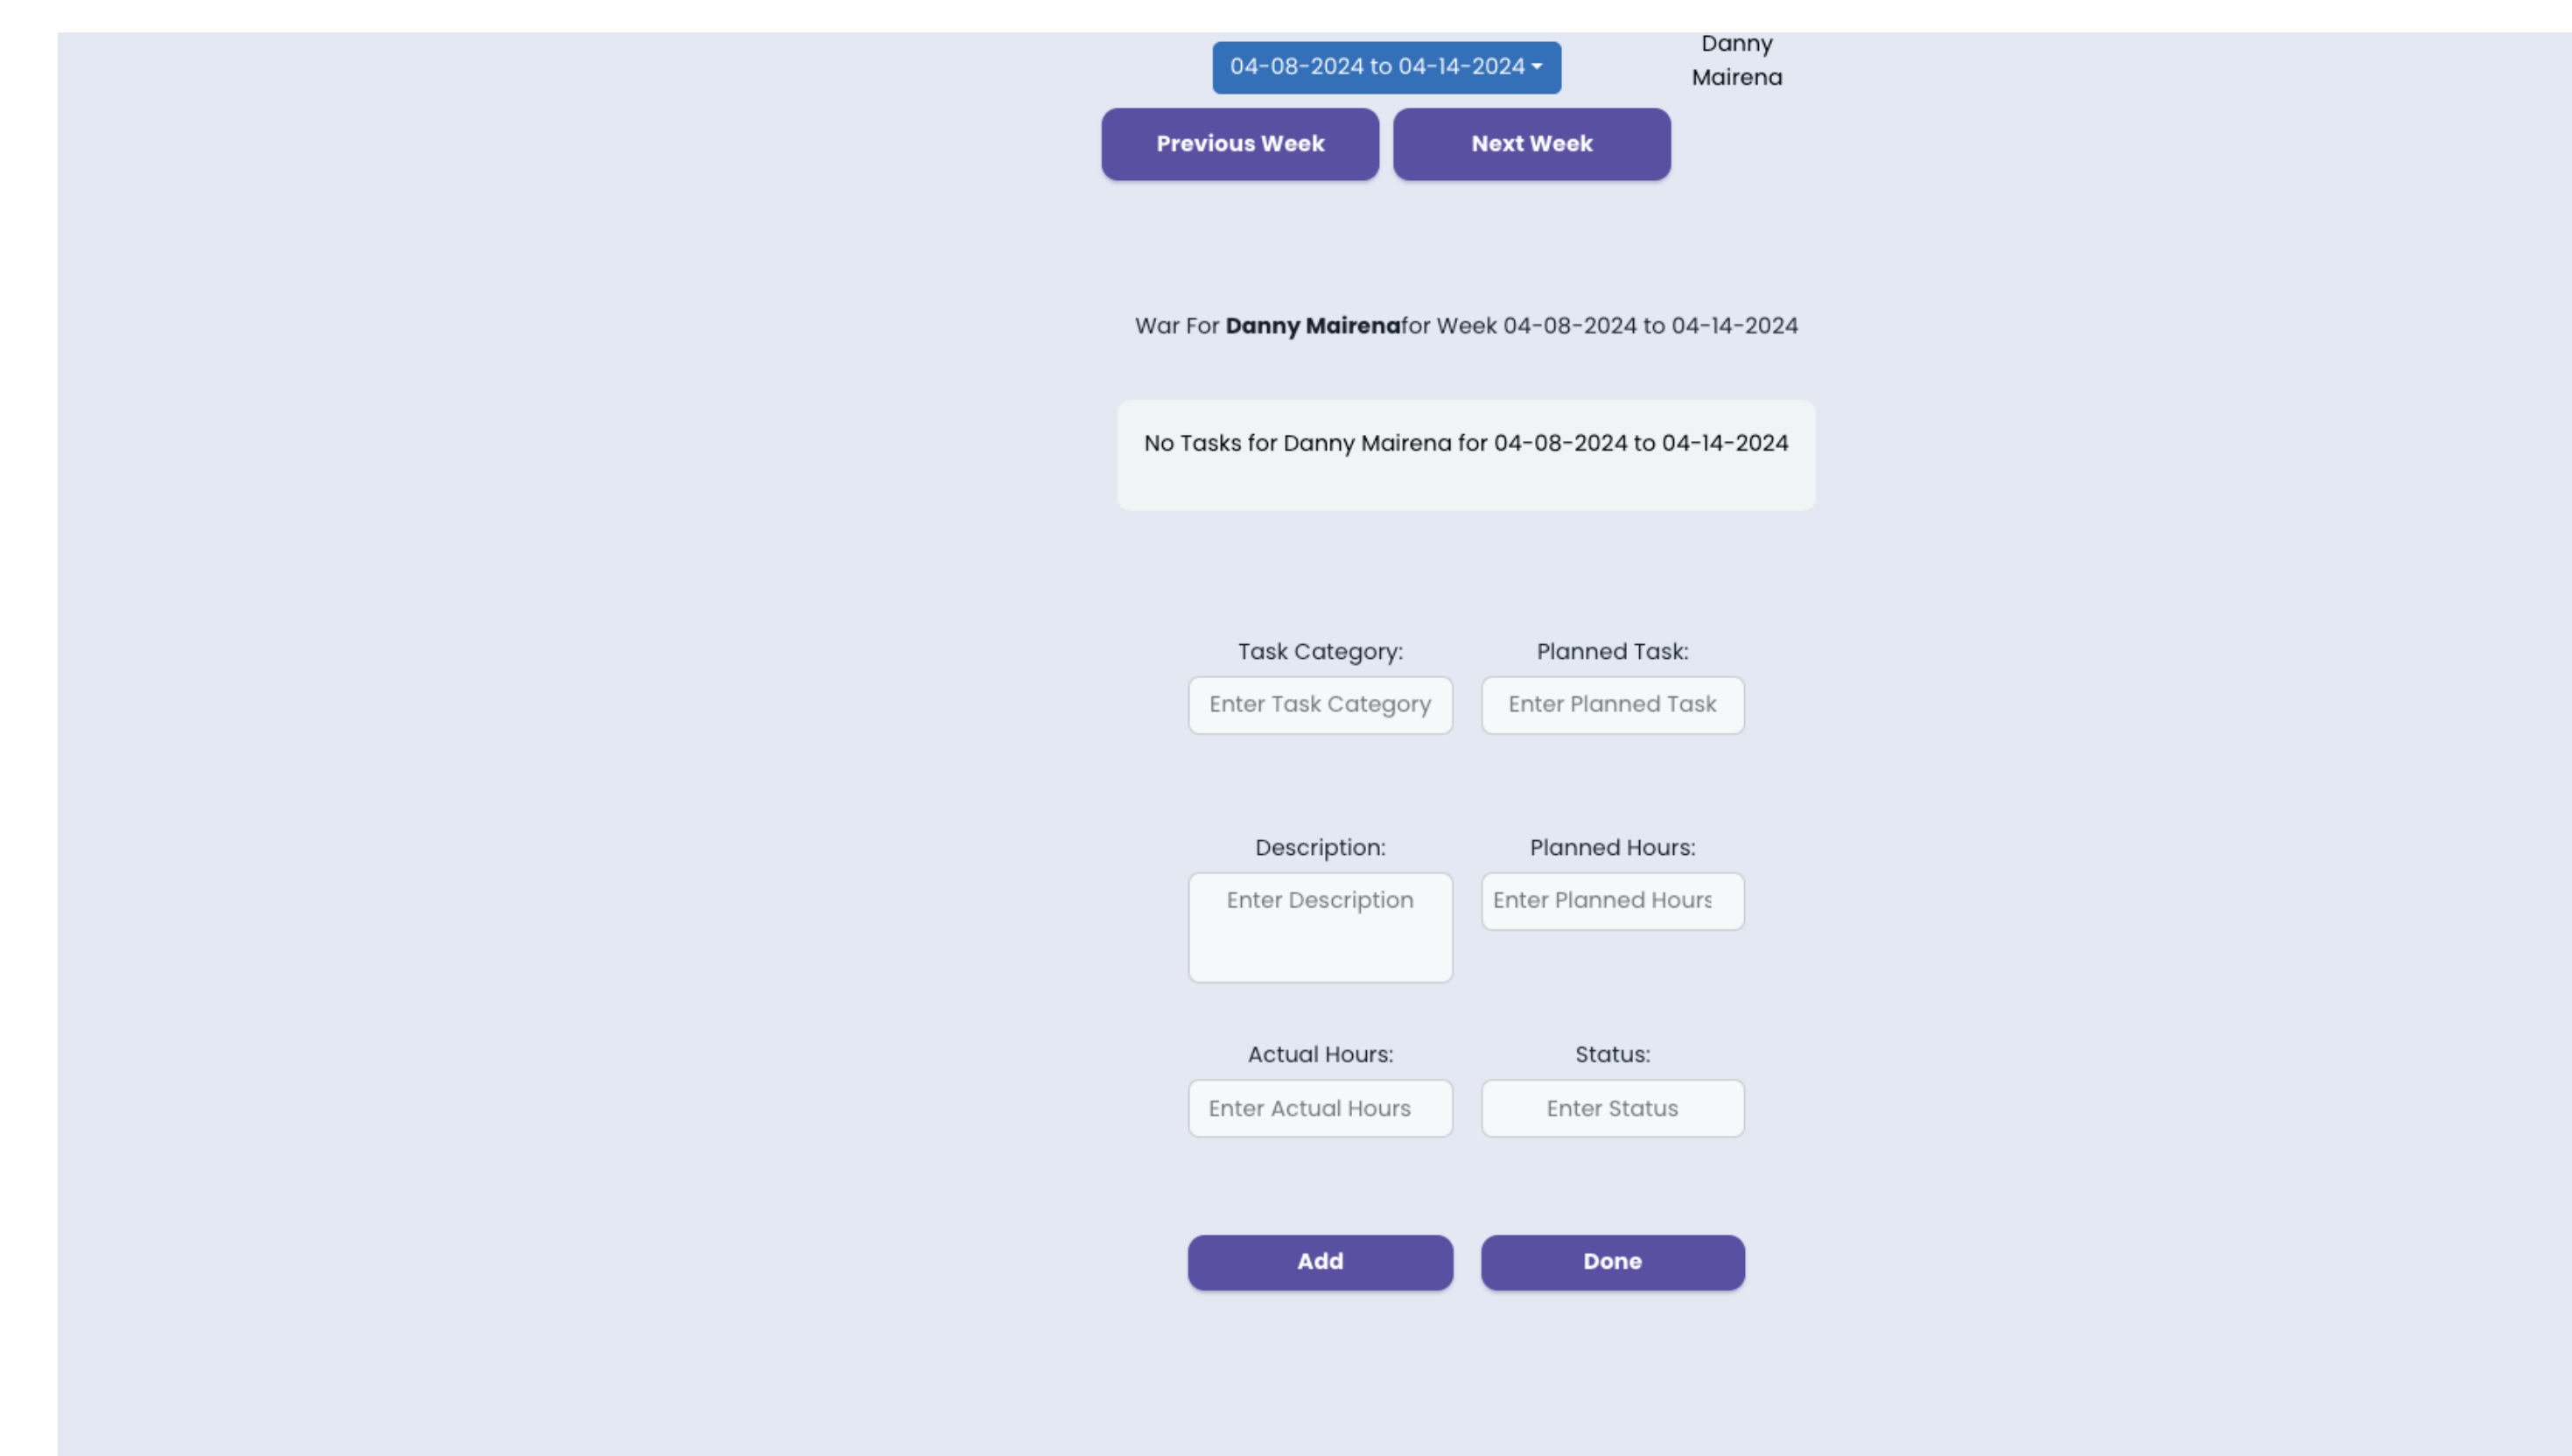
04-08-2024 to 04-14-2024

Danny Mairena

Previous Week

Next Week

War For **Danny Mairena**for Week 04-08-2024 to 04-14-2024

No Tasks for Danny Mairena for 04-08-2024 to 04-14-2024

Task Category:

Enter Task Category

Planned Task:

Enter Planned Task

Description:

Enter Description

Planned Hours:

Enter Planned Hours

Actual Hours:

Enter Actual Hours

Status:

Enter Status

Add

Done